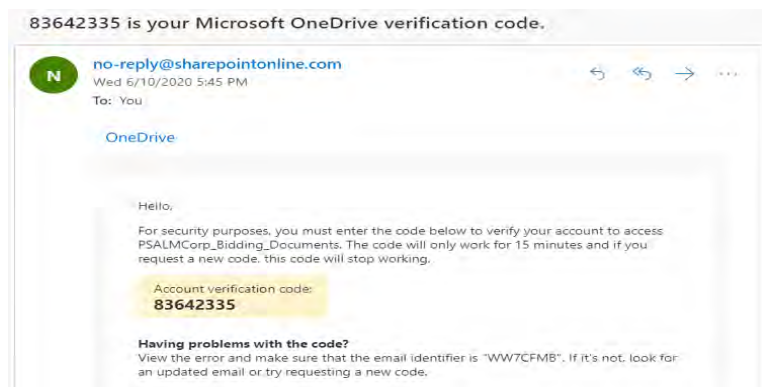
83642335 is your Microsoft OneDrive verification code.

N

no-reply@sharepointonline.com
Wed 6/10/2020 5:45 PM
To: You

OneDrive

Hello,

For security purposes, you must enter the code below to verify your account to access PSALMCorp_Bidding_Documents. The code will only work for 15 minutes and if you request a new code, this code will stop working.

Account verification code:
83642335

Having problems with the code?
View the error and make sure that the email identifier is "WW7CFMB". If it's not, look for an updated email or try requesting a new code.